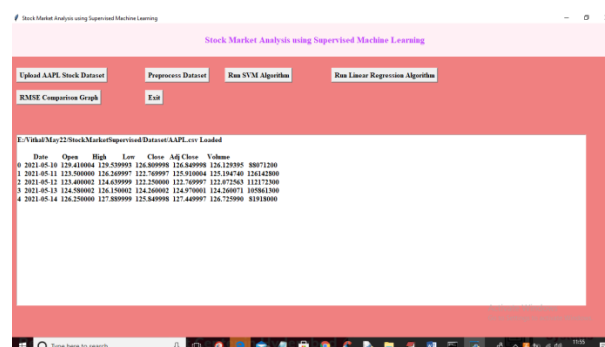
Stock Market Analysis using Supervised Machine Learning

Stock Market Analysis using Supervised Machine Learning

Upload AAPL Stock Dataset
Preprocess Dataset
Run SVM Algorithm
Run Linear Regression Algorithm
RMSE Comparison Graph
Exit

E:/Vithal/May22/StockMarketSupervised/Dataset/AAPL.csv Loaded

| | Date | Open | High | Low | Close | Adj Close | Volume |
|---|---|---|---|---|---|---|---|
| 0 | 2021-05-10 | 129.410004 | 129.539993 | 126.809998 | 126.849998 | 126.129395 | 88071200 |
| 1 | 2021-05-11 | 123.500000 | 126.269997 | 122.769997 | 125.910004 | 125.194740 | 126142800 |
| 2 | 2021-05-12 | 123.400002 | 124.639999 | 122.250000 | 122.769997 | 122.072563 | 112172300 |
| 3 | 2021-05-13 | 124.580002 | 126.150002 | 124.260002 | 124.970001 | 124.260071 | 105861300 |
| 4 | 2021-05-14 | 126.250000 | 127.889999 | 125.849998 | 127.449997 | 126.725990 | 81918000 |

Type here to search
11:55